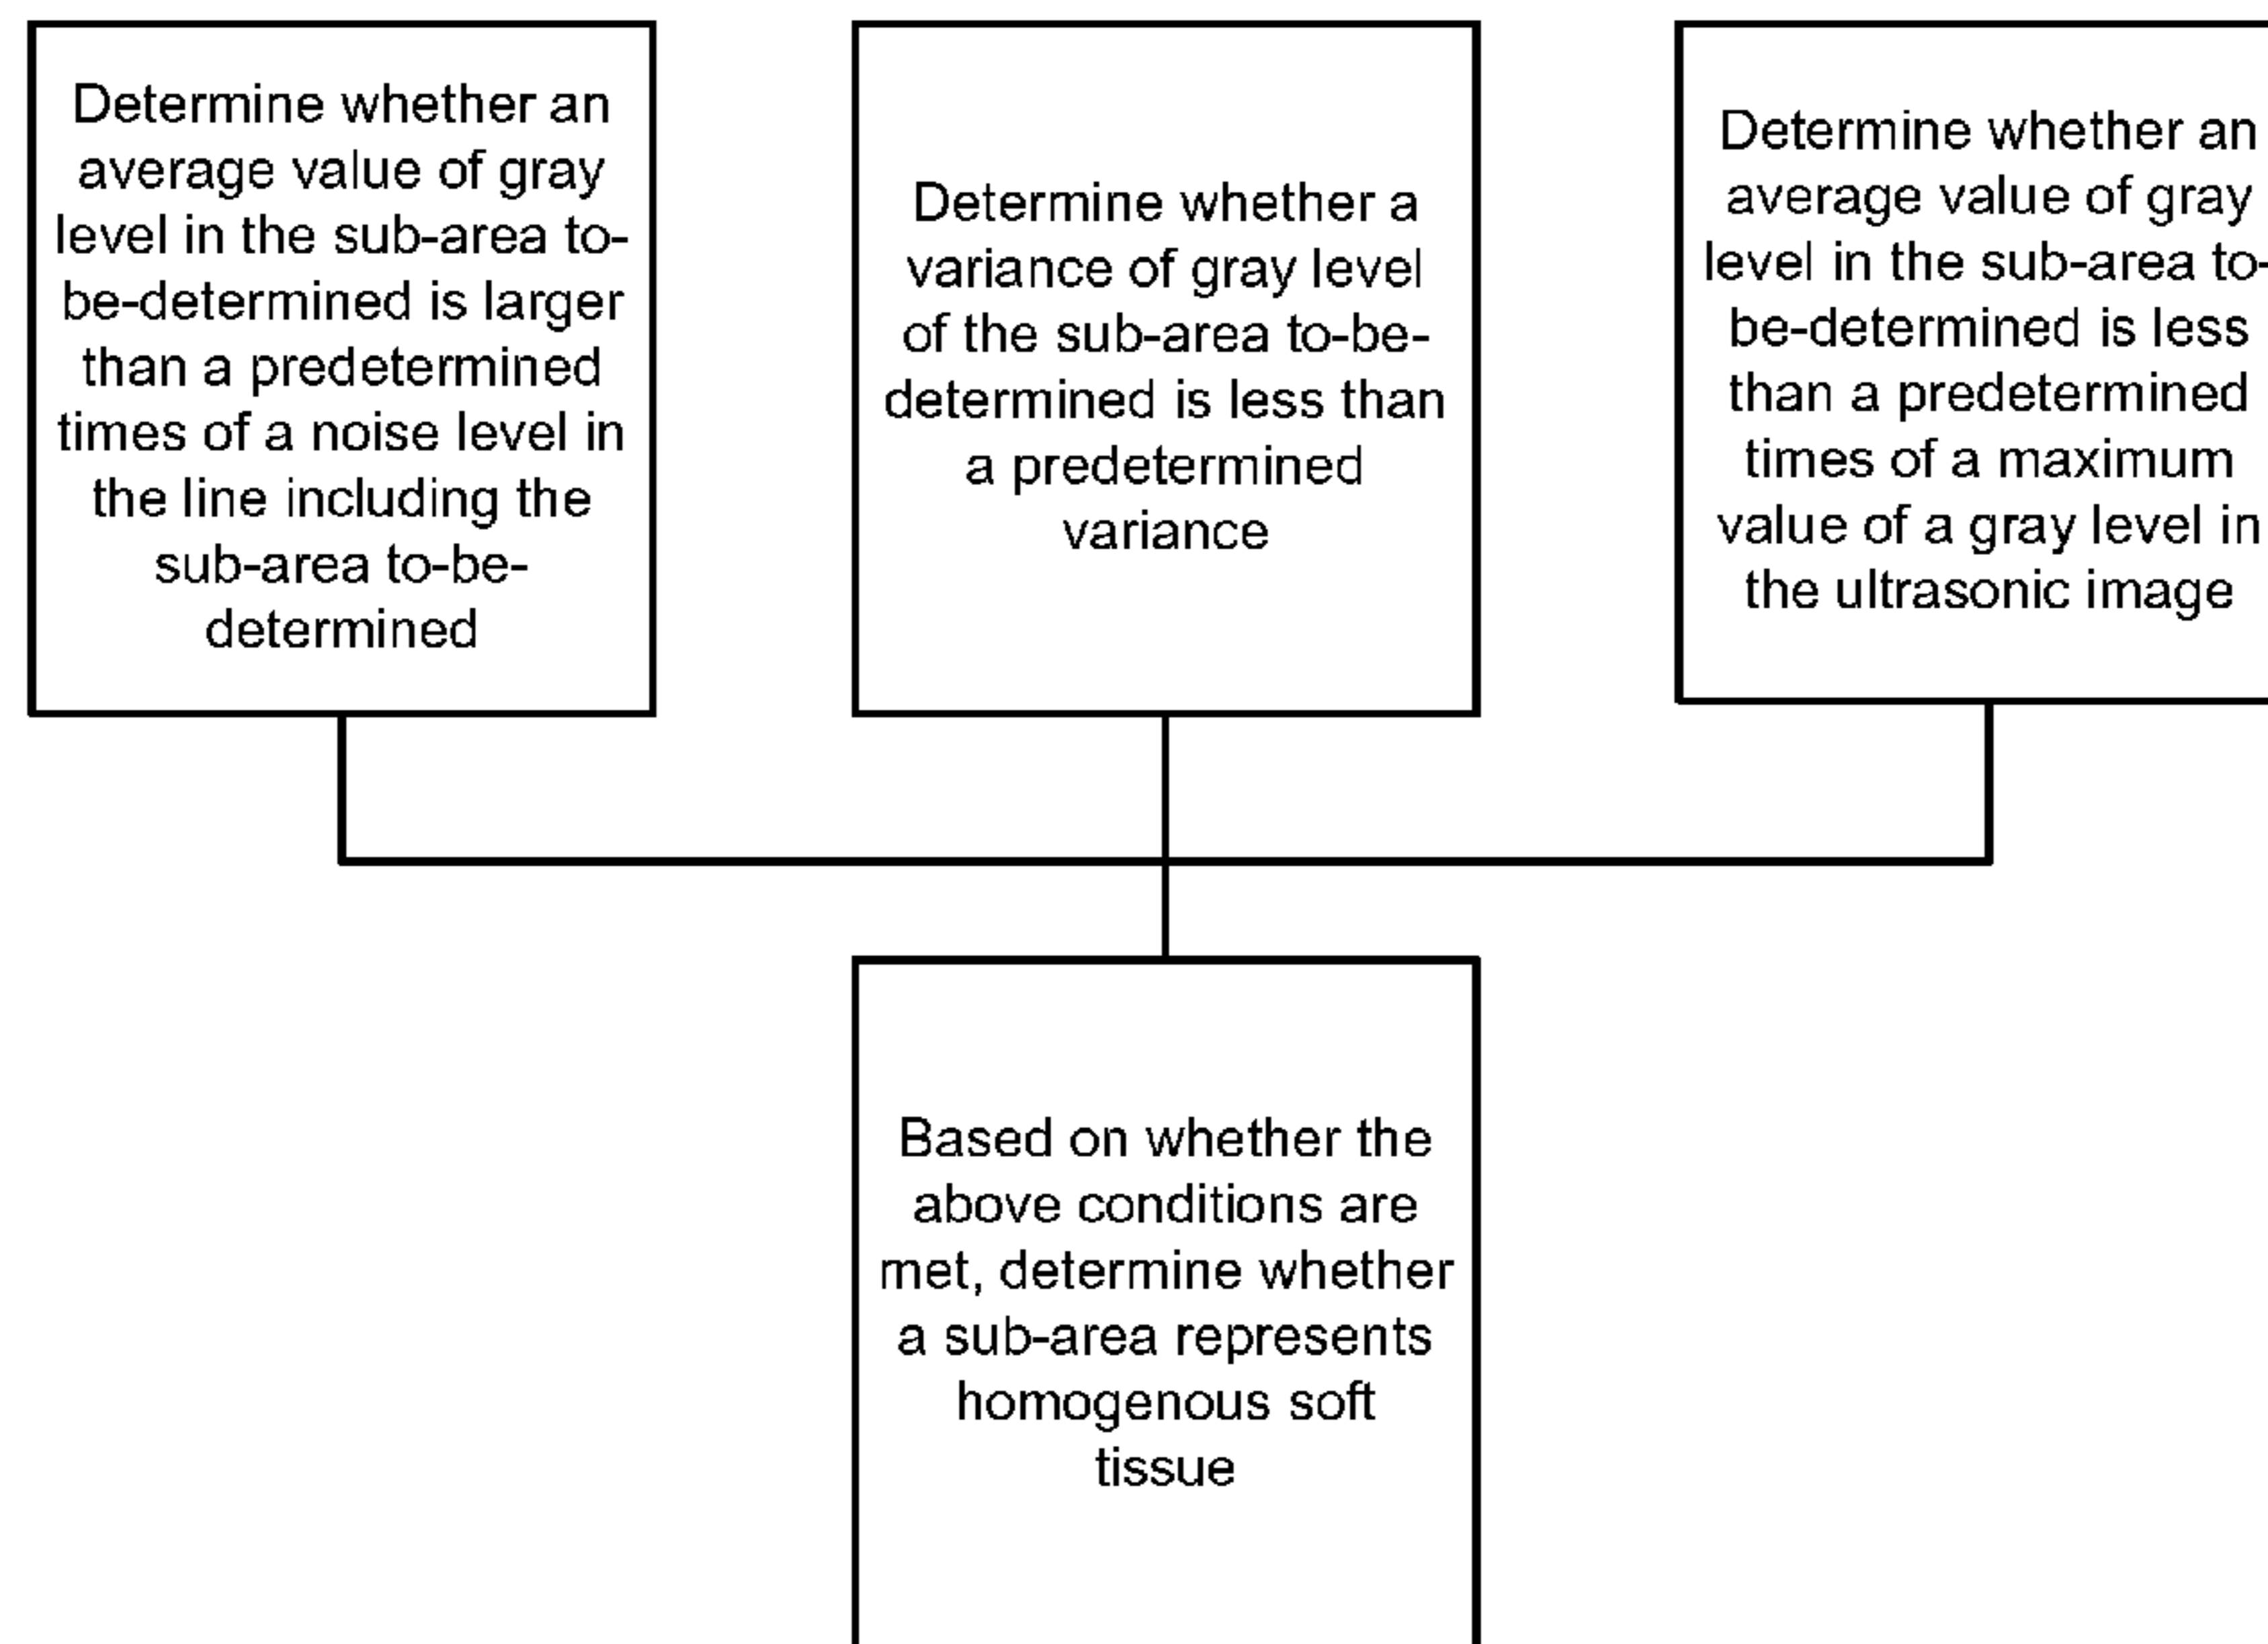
Determine whether an average value of gray level in the sub-area to-be-determined is larger than a predetermined times of a noise level in the line including the sub-area to-be-determined

Determine whether a variance of gray level of the sub-area to-be-determined is less than a predetermined variance

Determine whether an average value of gray level in the sub-area to-be-determined is less than a predetermined times of a maximum value of a gray level in the ultrasonic image

Based on whether the above conditions are met, determine whether a sub-area represents homogenous soft tissue